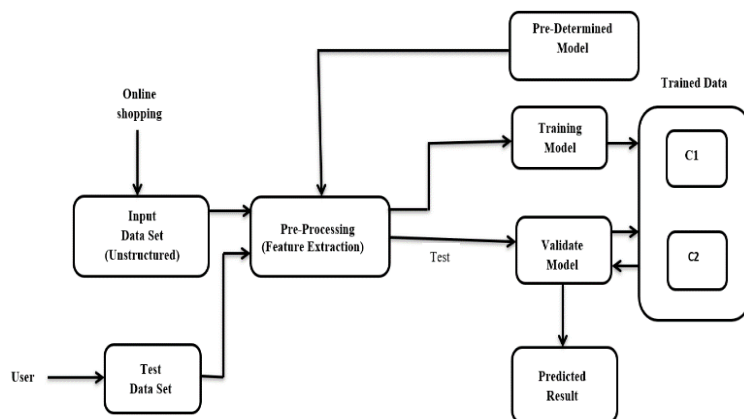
Pre-Determined Model

Trained Data

Online shopping

Training Model

C1

Input Data Set (Unstructured)

Pre-Processing (Feature Extraction)

Test

Validate Model

C2

User

Test Data Set

Predicted Result